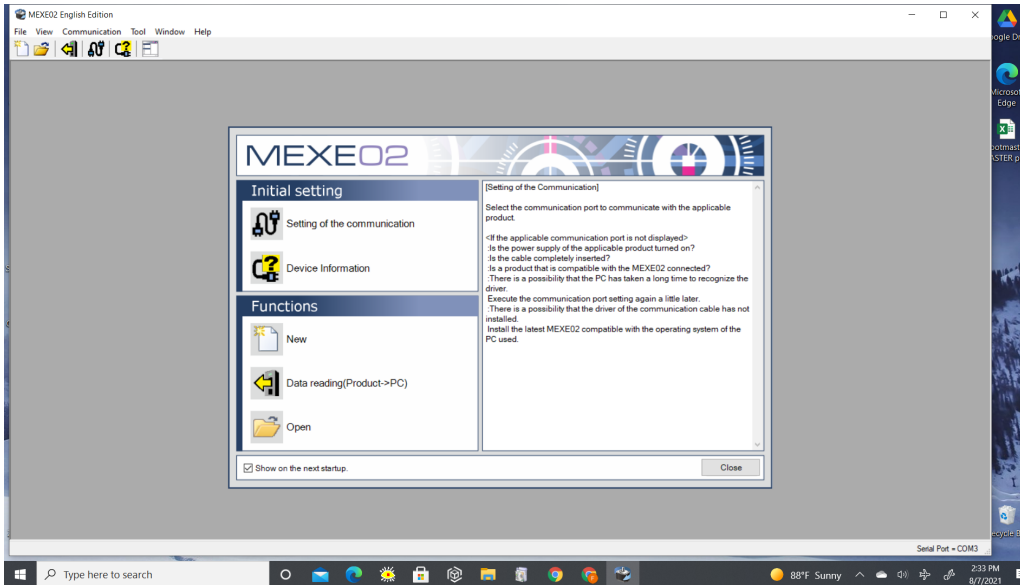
MEXE02 English Edition

File View Communication Tool Window Help

MEXE02

Initial setting

Setting of the communication

Device Information

Functions

New

Data reading(Product->PC)

Open

[Setting of the Communication]

Select the communication port to communicate with the applicable product.

<If the applicable communication port is not displayed>
:Is the power supply of the applicable product turned on?
:Is the cable completely inserted?
:Is a product that is compatible with the MEXE02 connected?
:There is a possibility that the PC has taken a long time to recognize the driver.
Execute the communication port setting again a little later.
:There is a possibility that the driver of the communication cable has not installed.
Install the latest MEXE02 compatible with the operating system of the PC used.

Show on the next startup.

Close

Serial Port = COM3

ogle Dr

Microsof Edge

otmast ASTER.p

ecycle B

Type here to search

88°F Sunny

2:33 PM
8/7/2021